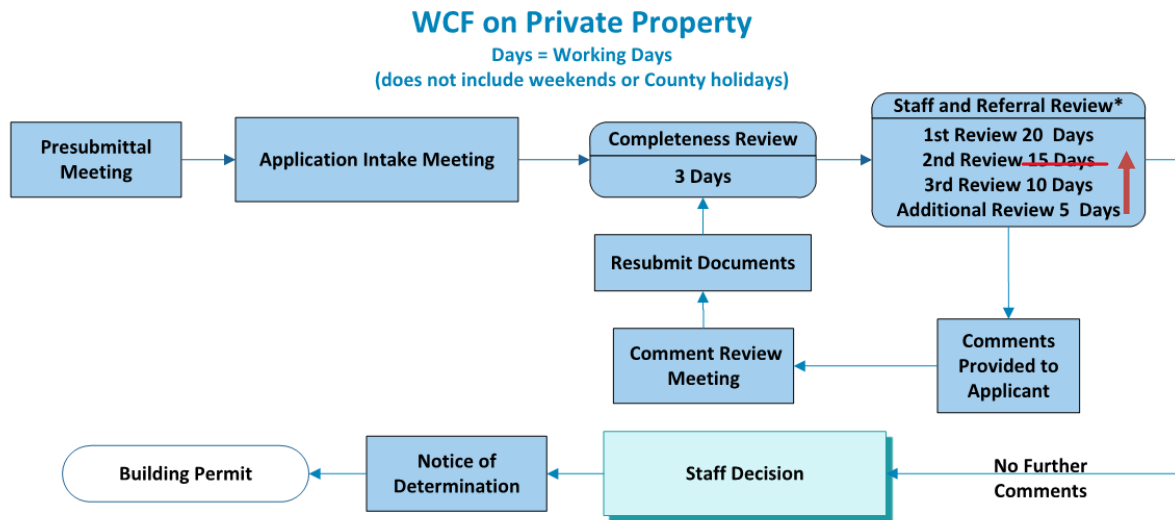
WCF on Private Property
Days = Working Days
(does not include weekends or County holidays)

Presubmittal Meeting

Application Intake Meeting

Completeness Review
3 Days

Staff and Referral Review*
1st Review 20 Days
2nd Review 15 Days
3rd Review 10 Days
Additional Review 5 Days

Resubmit Documents

Comment Review Meeting

Comments Provided to Applicant

Building Permit

Notice of Determination

Staff Decision

No Further Comments